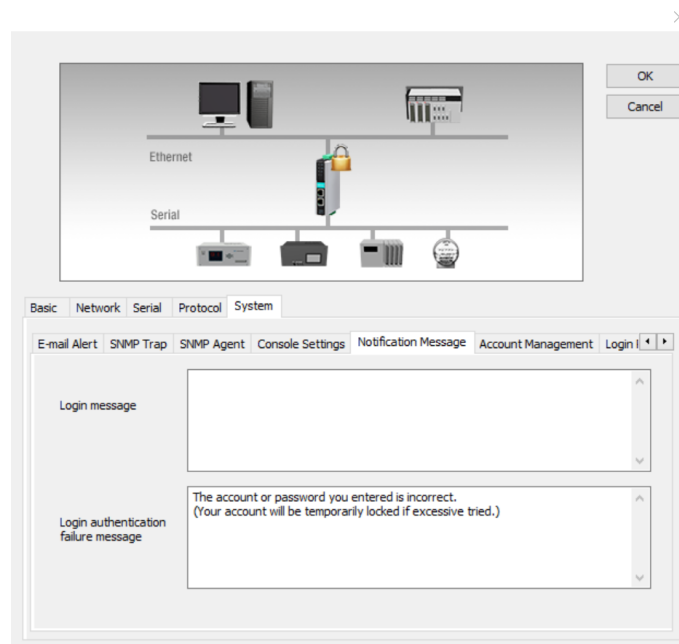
Ethernet

Serial

OK

Cancel

Basic Network Serial Protocol System

E-mail Alert SNMP Trap SNMP Agent Console Settings Notification Message Account Management Login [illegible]

Login message

Login authentication failure message

The account or password you entered is incorrect.
(Your account will be temporarily locked if excessive tried.)